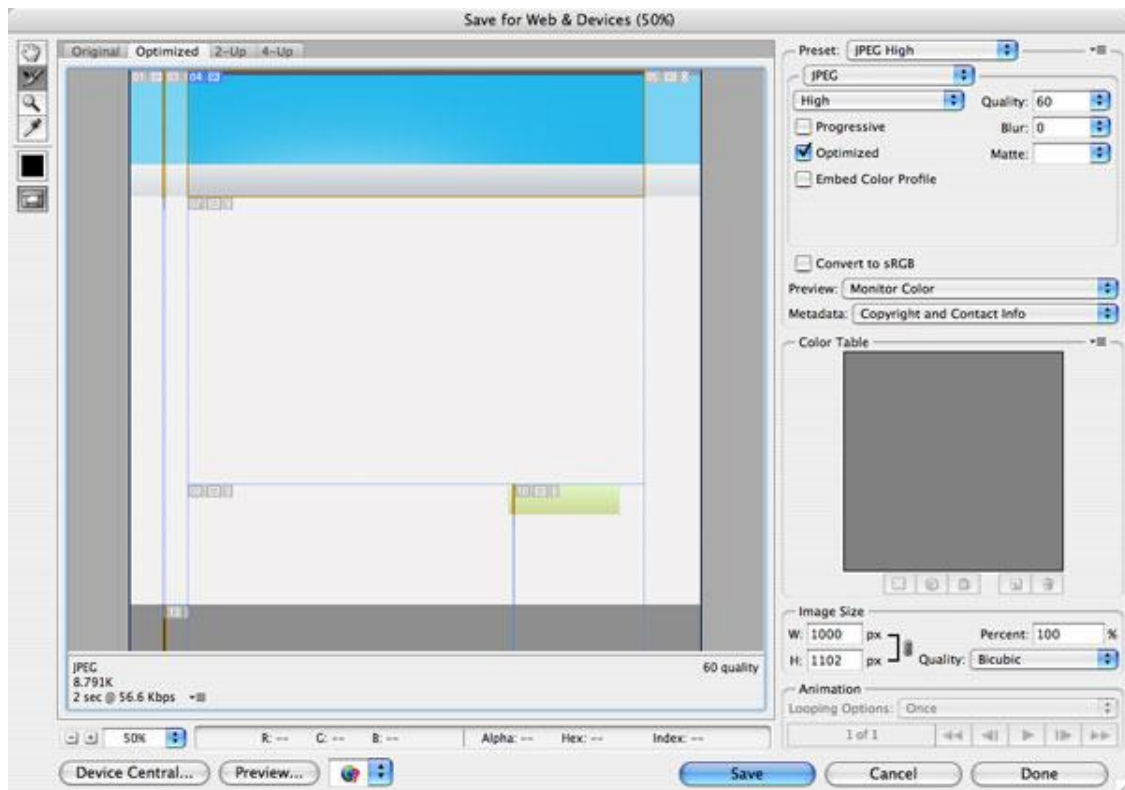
Save for Web & Devices (50%)

Original Optimized 2-Up 4-Up

JPEG
8.791K
2 sec @ 56.6 Kbps

60 quality

50%

R: -- G: -- B: -- Alpha: -- Hex: -- Index: --

Device Central... Preview...

Preset: JPEG High

JPEG

High

Quality: 60

Progressive

Blur: 0

Optimized

Matte:

Embed Color Profile

Convert to sRGB

Preview: Monitor Color

Metadata: Copyright and Contact Info

Color Table

Image Size

W: 1000 px

H: 1102 px

Percent: 100 %

Quality: Bicubic

Animation

Looping Options: Once

1 of 1

Save Cancel Done